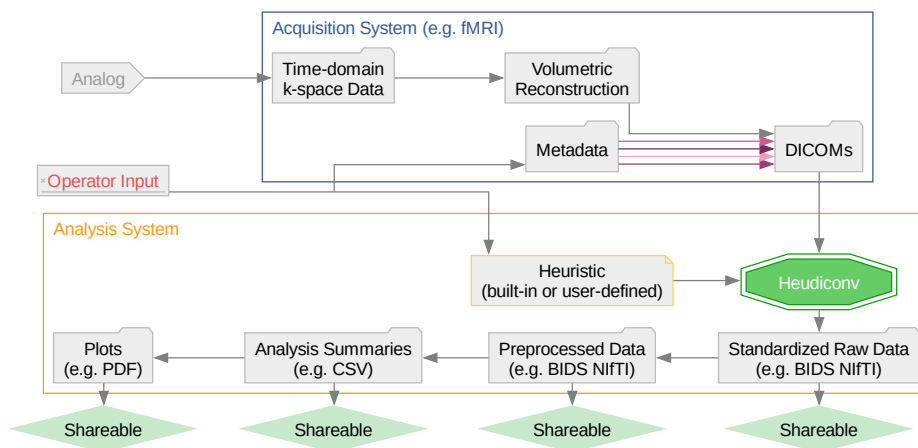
Acquisition System (e.g. fMRI)

Analog

Time-domain k-space Data

Volumetric Reconstruction

Metadata

DICOMs

Operator Input

Analysis System

Heuristic (built-in or user-defined)

Heudiconv

Plots (e.g. PDF)

Analysis Summaries (e.g. CSV)

Preprocessed Data (e.g. BIDS NIfTI)

Standardized Raw Data (e.g. BIDS NIfTI)

Shareable

Shareable

Shareable

Shareable